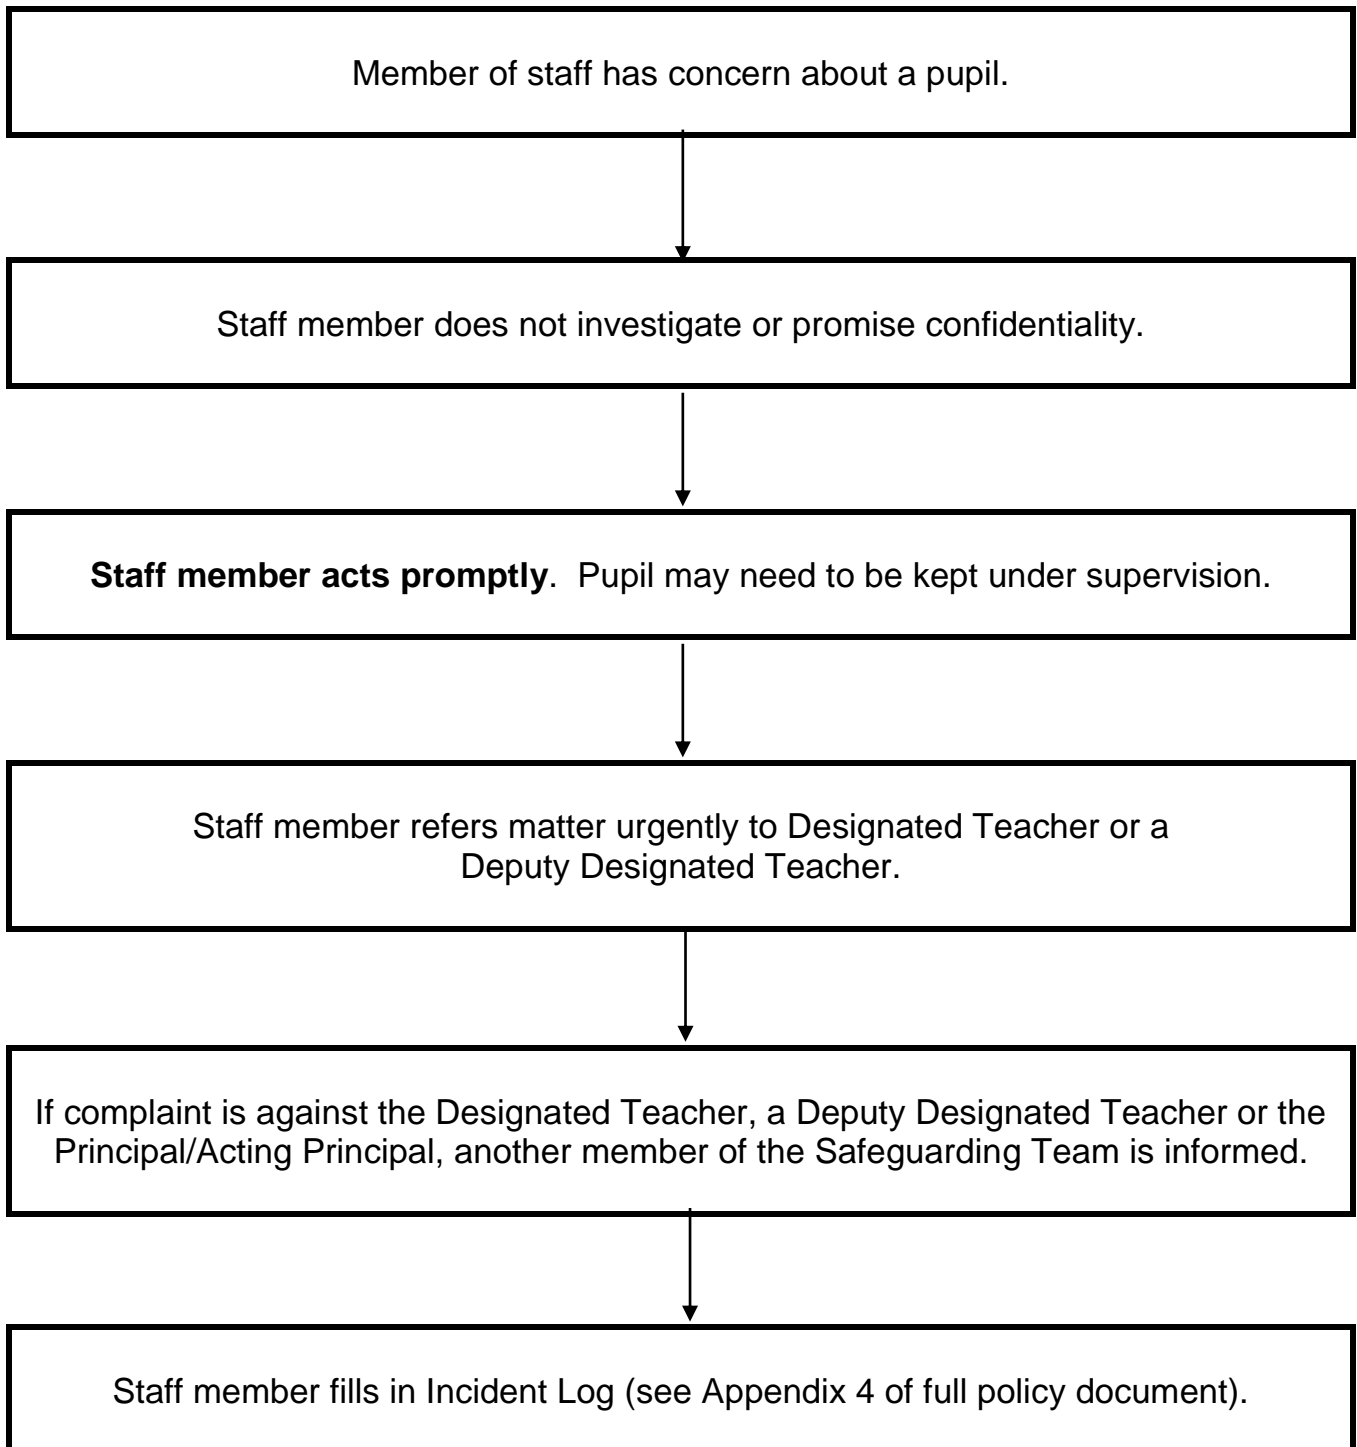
Member of staff has concern about a pupil.

Staff member does not investigate or promise confidentiality.

**Staff member acts promptly**. Pupil may need to be kept under supervision.

Staff member refers matter urgently to Designated Teacher or a Deputy Designated Teacher.

If complaint is against the Designated Teacher, a Deputy Designated Teacher or the Principal/Acting Principal, another member of the Safeguarding Team is informed.

Staff member fills in Incident Log (see Appendix 4 of full policy document).